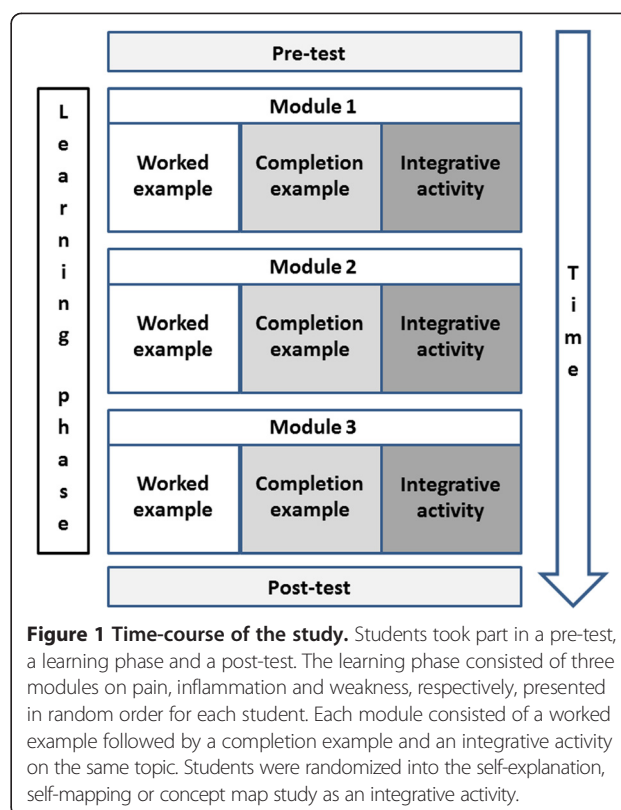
Pre-test

Learning phase

Module 1

| Worked example | Completion example | Integrative activity |
|---|---|---|

Module 2

| Worked example | Completion example | Integrative activity |
|---|---|---|

Module 3

| Worked example | Completion example | Integrative activity |
|---|---|---|

Time

Post-test

**Figure 1 Time-course of the study.** Students took part in a pre-test, a learning phase and a post-test. The learning phase consisted of three modules on pain, inflammation and weakness, respectively, presented in random order for each student. Each module consisted of a worked example followed by a completion example and an integrative activity on the same topic. Students were randomized into the self-explanation, self-mapping or concept map study as an integrative activity.